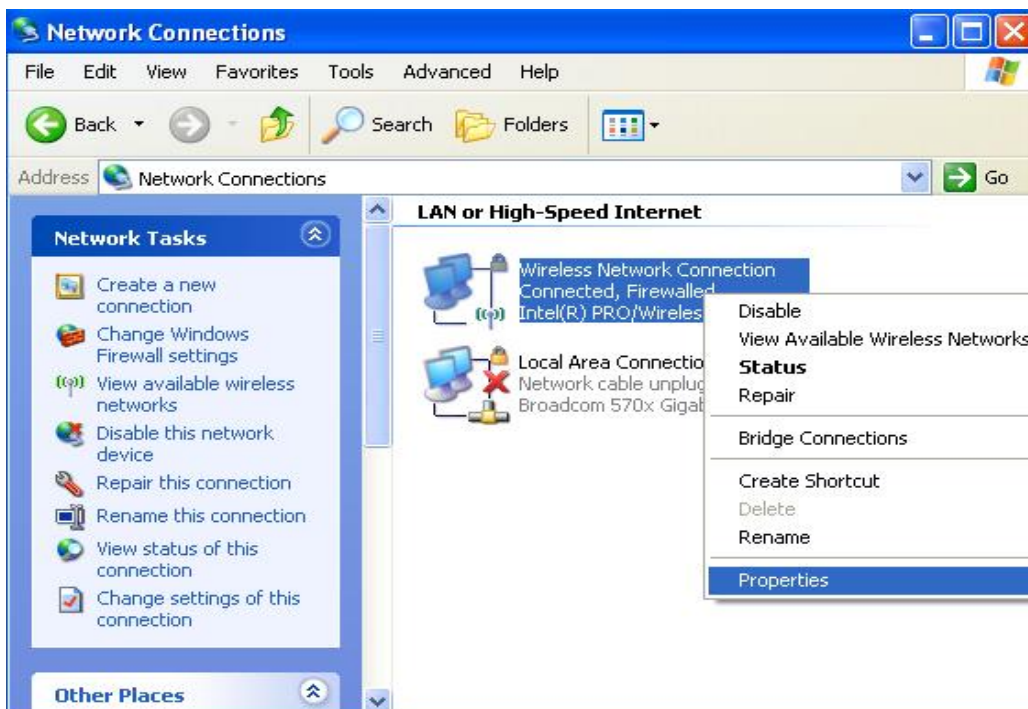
Network Connections

File Edit View Favorites Tools Advanced Help

Back Search Folders

Address Network Connections Go

Network Tasks

Create a new connection

Change Windows Firewall settings

View available wireless networks

Disable this network device

Repair this connection

Rename this connection

View status of this connection

Change settings of this connection

Other Places

LAN or High-Speed Internet

Wireless Network Connection
Connected, Firewalled
Intel(R) PRO/Wireles

Local Area Connectio
Network cable unplug
Broadcom 570x Gigab

Disable
View Available Wireless Networks
Status
Repair
Bridge Connections
Create Shortcut
Delete
Rename
Properties